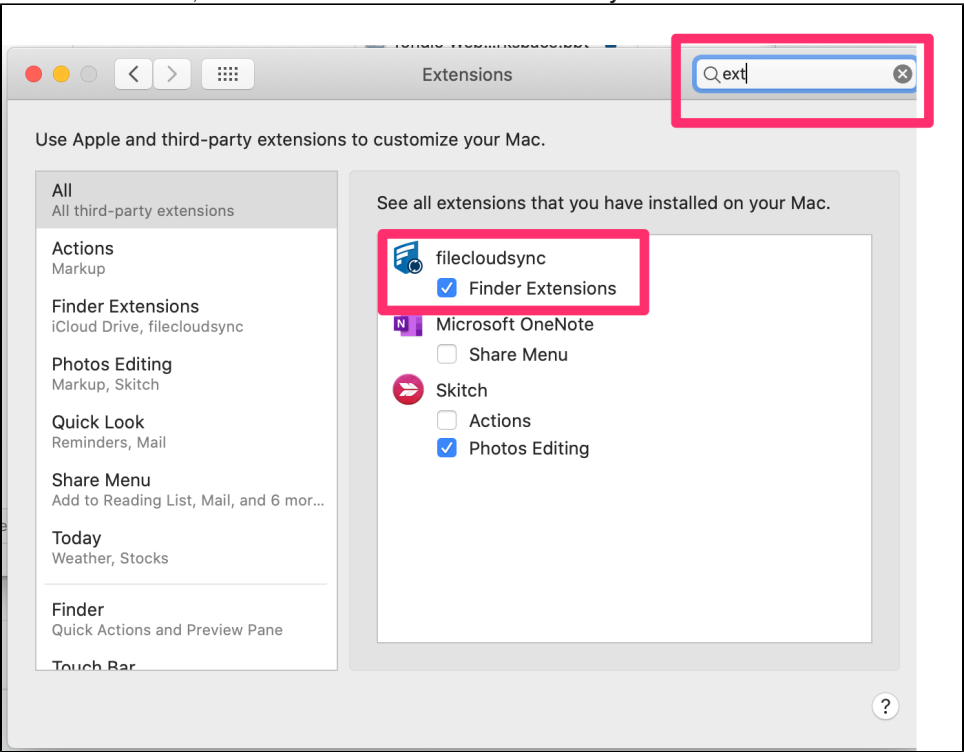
Extensions

ext

Use Apple and third-party extensions to customize your Mac.

All
All third-party extensions

Actions
Markup

Finder Extensions
iCloud Drive, filecloudsync

Photos Editing
Markup, Skitch

Quick Look
Reminders, Mail

Share Menu
Add to Reading List, Mail, and 6 mor...

Today
Weather, Stocks

Finder
Quick Actions and Preview Pane

Touch Bar

See all extensions that you have installed on your Mac.

filecloudsync
Finder Extensions

Microsoft OneNote
Share Menu

Skitch
Actions
Photos Editing

?